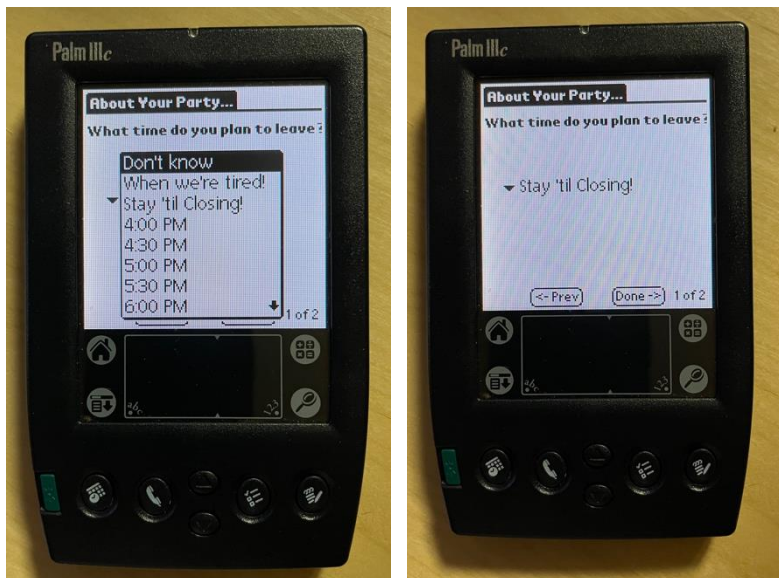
Palm IIIc

About Your Party...

What time do you plan to leave?

Don't know
When we're tired!
Stay 'til Closing!
4:00 PM
4:30 PM
5:00 PM
5:30 PM
6:00 PM

1 of 2

Palm IIIc

About Your Party...

What time do you plan to leave?

Stay 'til Closing!

<- Prev

Done ->

1 of 2